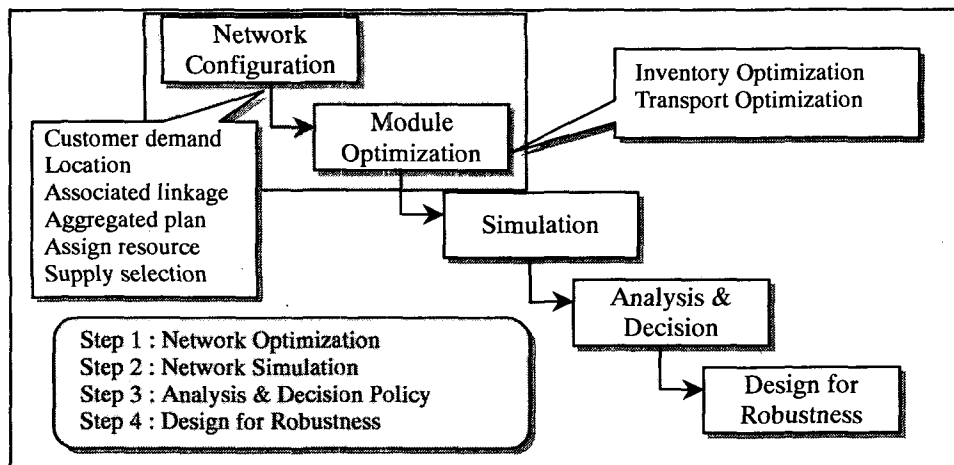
Network Configuration

Customer demand
Location
Associated linkage
Aggregated plan
Assign resource
Supply selection

Module Optimization

Inventory Optimization
Transport Optimization

Simulation

Analysis & Decision

Design for Robustness

Step 1 : Network Optimization
Step 2 : Network Simulation
Step 3 : Analysis & Decision Policy
Step 4 : Design for Robustness